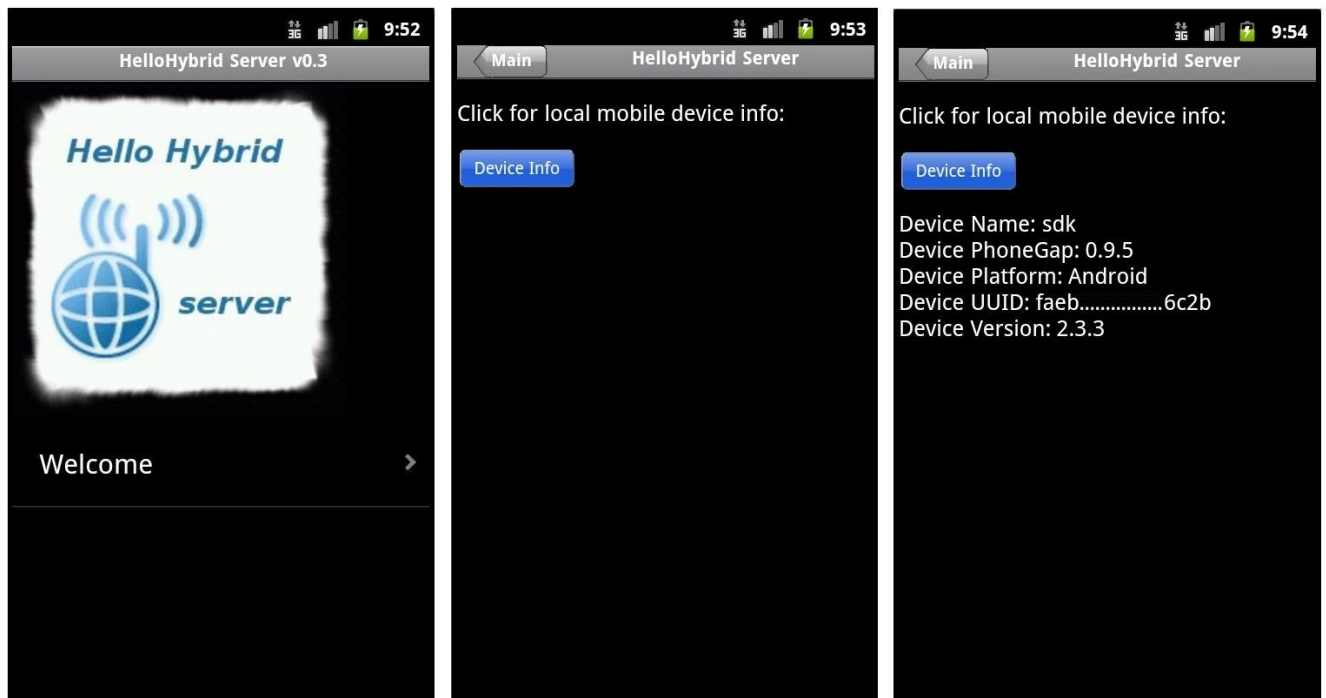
3G 9:52
HelloHybrid Server v0.3
Hello Hybrid
server
Welcome

3G 9:53
Main
HelloHybrid Server
Click for local mobile device info:
Device Info

3G 9:54
Main
HelloHybrid Server
Click for local mobile device info:
Device Info
Device Name: sdk
Device PhoneGap: 0.9.5
Device Platform: Android
Device UUID: faeb...............6c2b
Device Version: 2.3.3